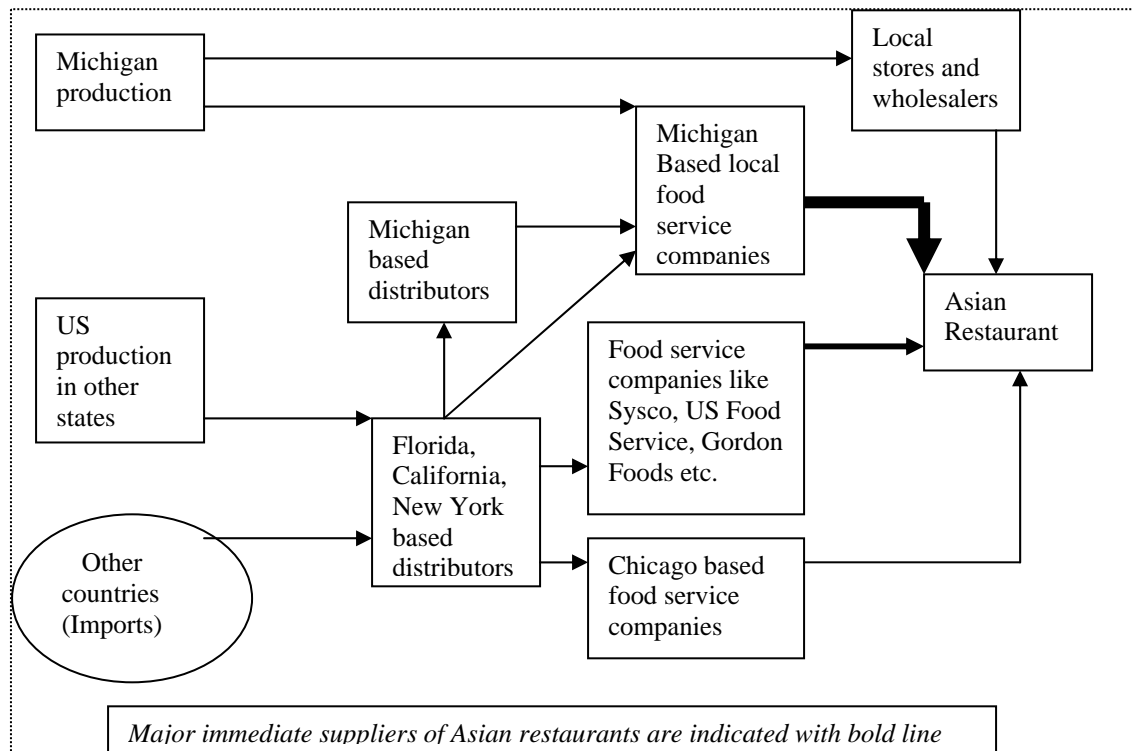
Michigan production

Local stores and wholesalers

Michigan Based local food service companies

Michigan based distributors

US production in other states

Asian Restaurant

Food service companies like Sysco, US Food Service, Gordon Foods etc.

Florida, California, New York based distributors

Other countries (Imports)

Chicago based food service companies

*Major immediate suppliers of Asian restaurants are indicated with bold line*